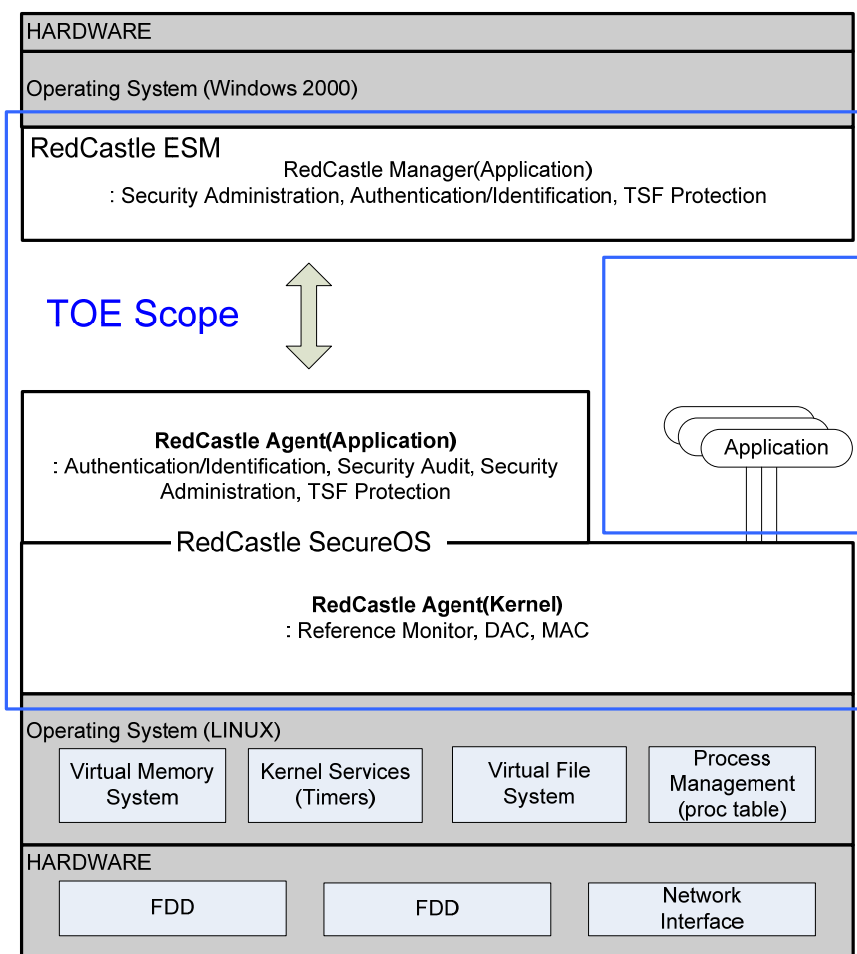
HARDWARE

Operating System (Windows 2000)

RedCastle ESM

RedCastle Manager(Application)
: Security Administration, Authentication/Identification, TSF Protection

TOE Scope

RedCastle Agent(Application)
: Authentication/Identification, Security Audit, Security Administration, TSF Protection

Application

RedCastle SecureOS

RedCastle Agent(Kernel)
: Reference Monitor, DAC, MAC

Operating System (LINUX)

Virtual Memory System

Kernel Services (Timers)

Virtual File System

Process Management (proc table)

HARDWARE

FDD

FDD

Network Interface